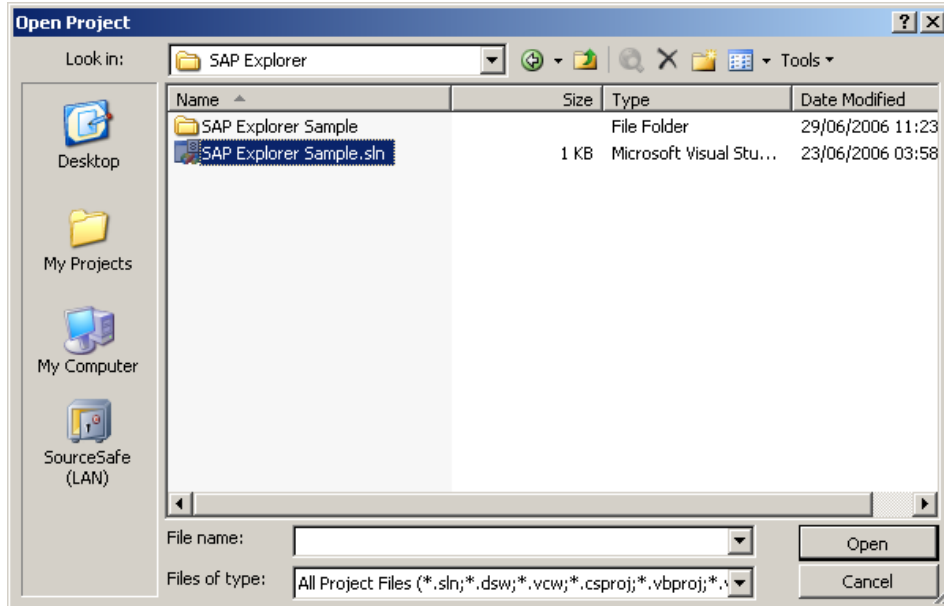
Open Project

?

Look in: SAP Explorer

Tools

Desktop

My Projects

My Computer

SourceSafe (LAN)

| Name | Size | Type | Date Modified |
|---|---|---|---|
| SAP Explorer Sample | | File Folder | 29/06/2006 11:23 |
| SAP Explorer Sample.sln | 1 KB | Microsoft Visual Stu... | 23/06/2006 03:58 |

File name:

Files of type: All Project Files (*.sln;*.dsw;*.vcw;*.csproj;*.vbproj;*.

Open

Cancel